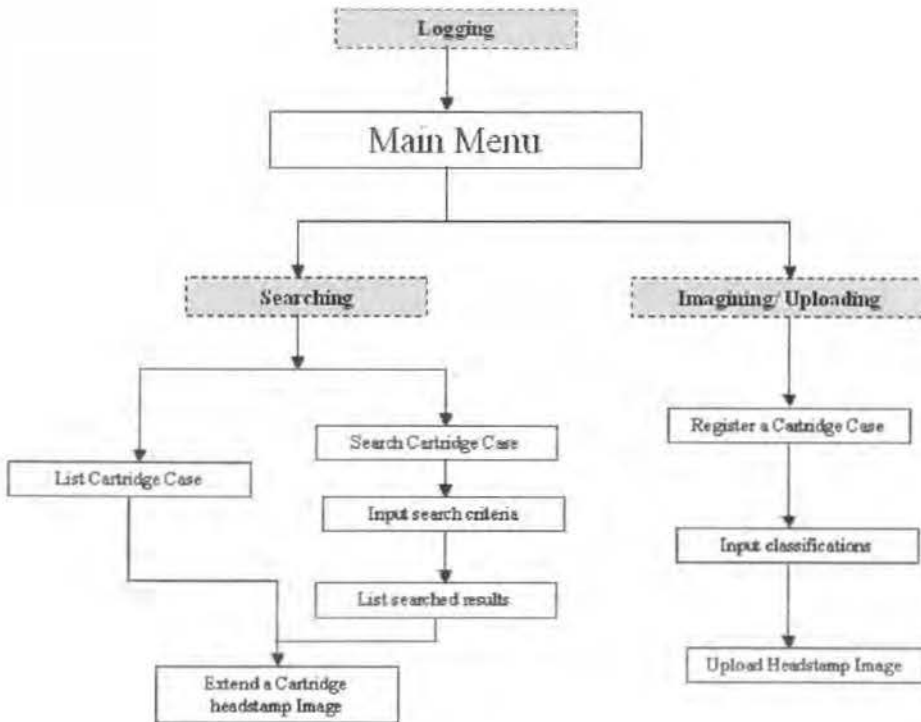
Logging

Main Menu

Searching

Imagining/ Uploading

List Cartridge Case

Search Cartridge Case

Input search criteria

List searched results

Extend a Cartridge headstamp Image

Register a Cartridge Case

Input classifications

Upload Headstamp Image